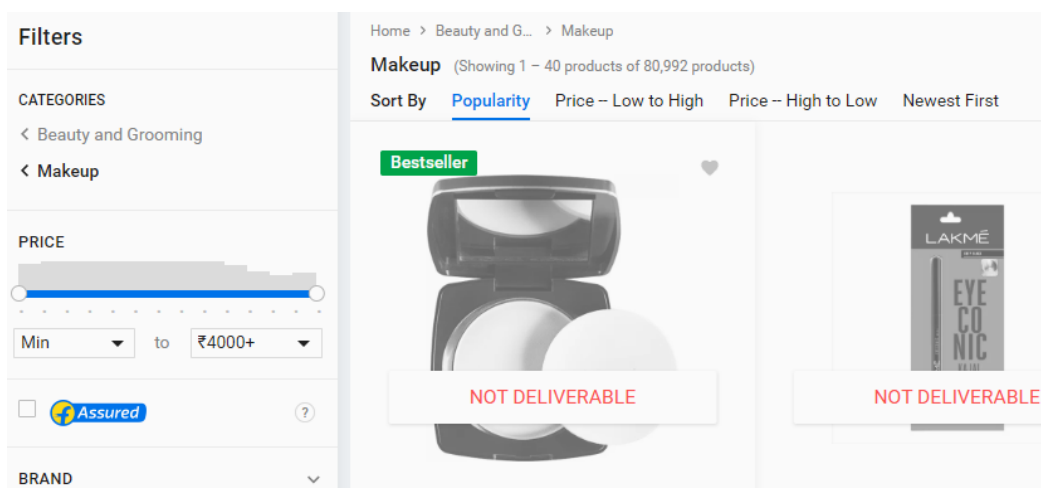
Filters

CATEGORIES

< Beauty and Grooming

< Makeup

PRICE

Min ▾ to ₹4000+ ▾

Assured ?

BRAND

Home > Beauty and G... > Makeup

Makeup (Showing 1 – 40 products of 80,992 products)

Sort By Popularity Price -- Low to High Price -- High to Low Newest First

Bestseller

NOT DELIVERABLE

LAKMÉ
EYE CO NIC

NOT DELIVERABLE